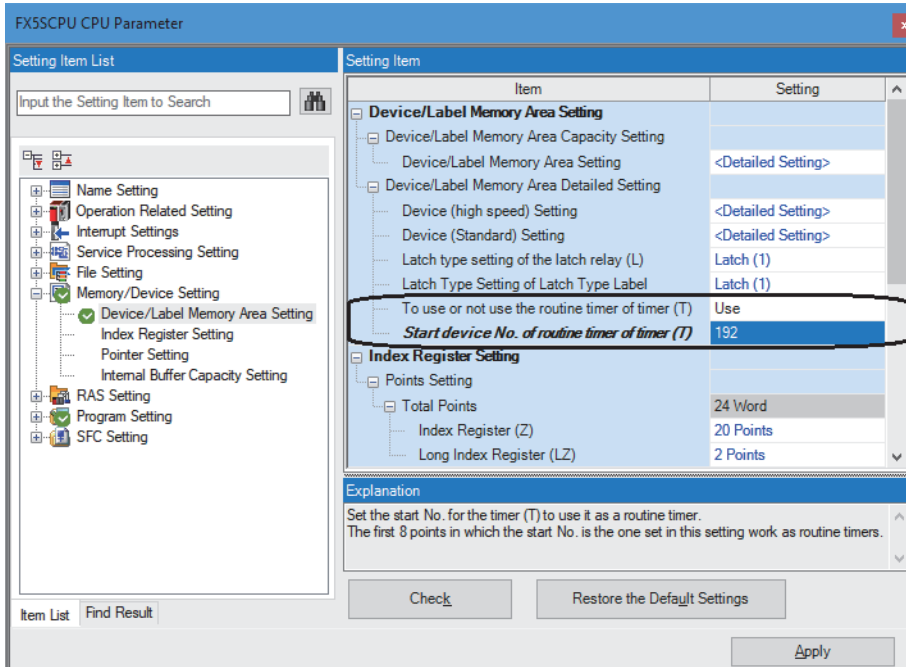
FX5SCPU CPU Parameter

Setting Item List

Input the Setting Item to Search

Name Setting
Operation Related Setting
Interrupt Settings
Service Processing Setting
File Setting
Memory/Device Setting
Device/Label Memory Area Setting
Index Register Setting
Pointer Setting
Internal Buffer Capacity Setting
RAS Setting
Program Setting
SFC Setting

Item List | Find Result

Setting Item

| Item | Setting |
|---|---|
| Device/Label Memory Area Setting | |
| Device/Label Memory Area Capacity Setting | |
| Device/Label Memory Area Setting | <Detailed Setting> |
| Device/Label Memory Area Detailed Setting | |
| Device (high speed) Setting | <Detailed Setting> |
| Device (Standard) Setting | <Detailed Setting> |
| Latch type setting of the latch relay (L) | Latch (1) |
| Latch Type Setting of Latch Type Label | Latch (1) |
| To use or not use the routine timer of timer (T) | Use |
| Start device No. of routine timer of timer (T) | 192 |
| Index Register Setting | |
| Points Setting | |
| Total Points | 24 Word |
| Index Register (Z) | 20 Points |
| Long Index Register (LZ) | 2 Points |

Explanation

Set the start No. for the timer (T) to use it as a routine timer.
The first 8 points in which the start No. is the one set in this setting work as routine timers.

Check

Restore the Default Settings

Apply